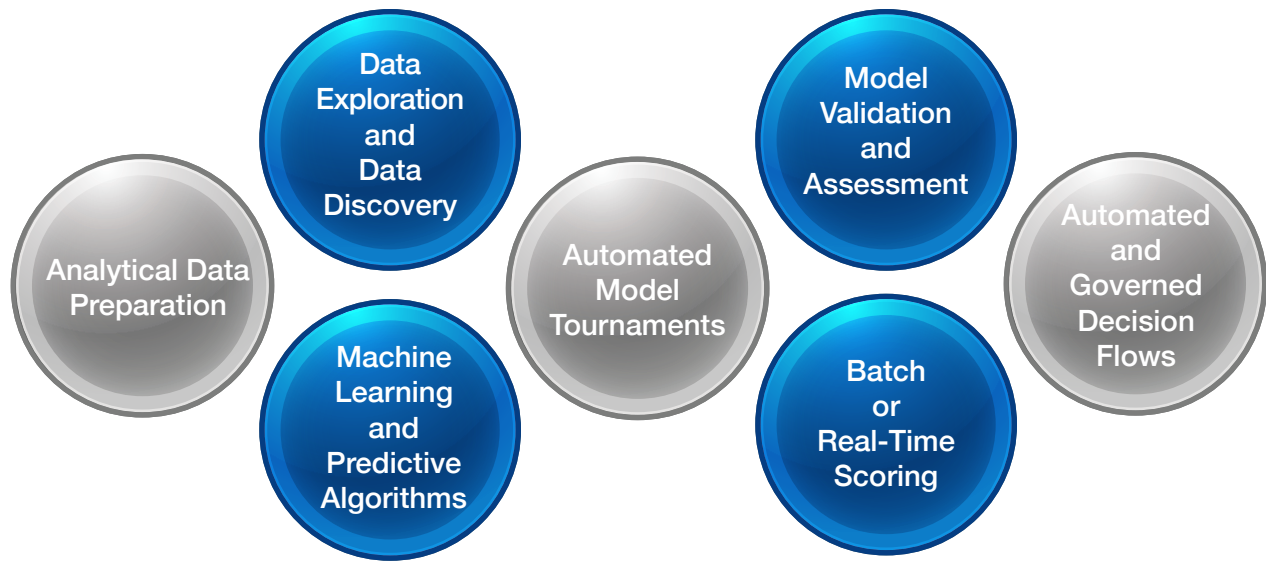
Analytical Data Preparation

Data Exploration and Data Discovery

Machine Learning and Predictive Algorithms

Automated Model Tournaments

Model Validation and Assessment

Batch or Real-Time Scoring

Automated and Governed Decision Flows